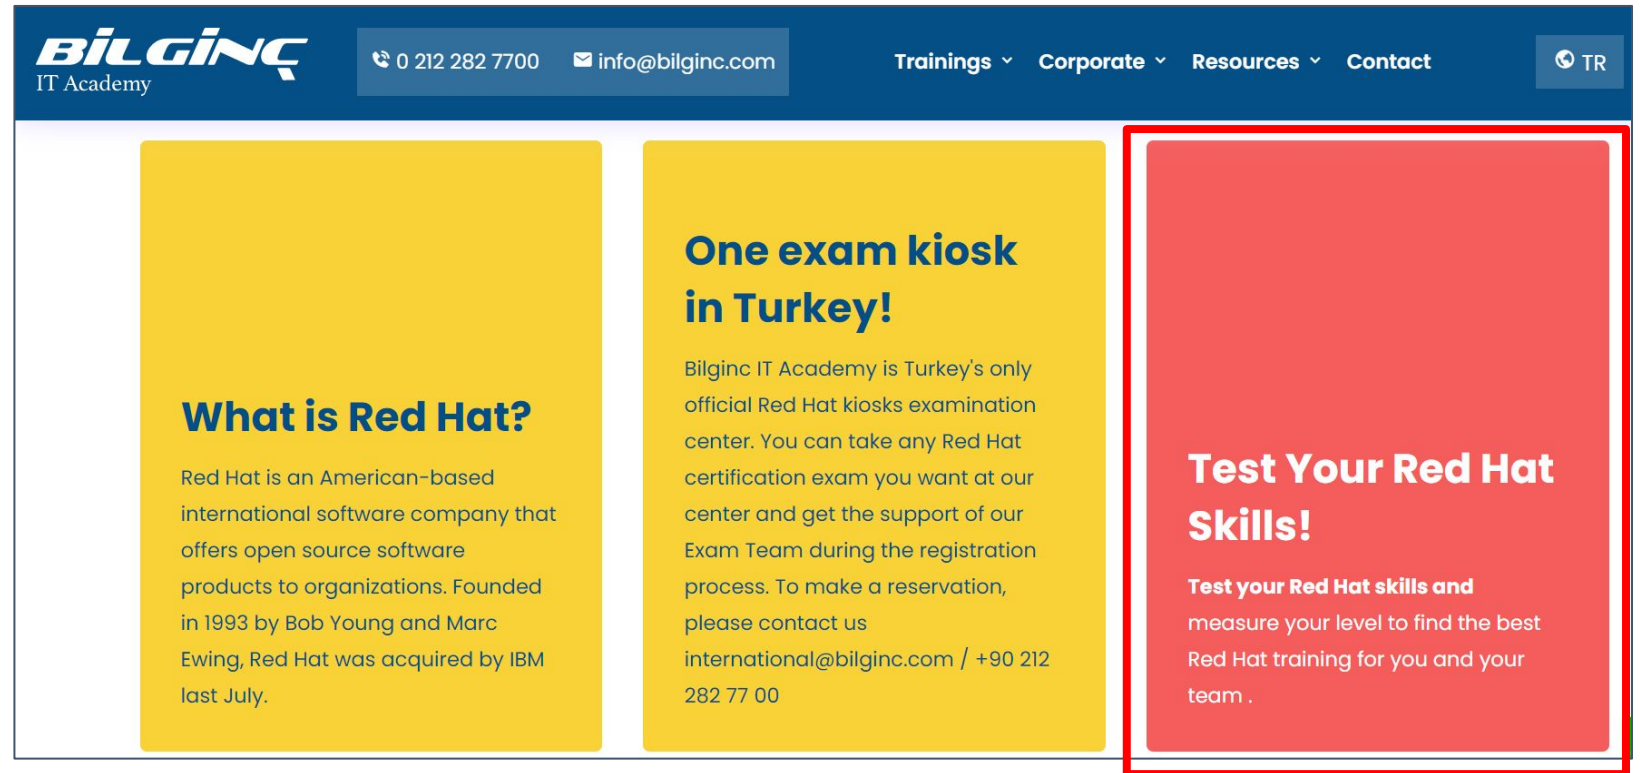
BİLGİNÇ
IT Academy

0 212 282 7700 info@bilginc.com

Trainings Corporate Resources Contact

TR

What is Red Hat?

Red Hat is an American-based international software company that offers open source software products to organizations. Founded in 1993 by Bob Young and Marc Ewing, Red Hat was acquired by IBM last July.

One exam kiosk in Turkey!

Bilginc IT Academy is Turkey's only official Red Hat kiosks examination center. You can take any Red Hat certification exam you want at our center and get the support of our Exam Team during the registration process. To make a reservation, please contact us international@bilginc.com / +90 212 282 77 00

Test Your Red Hat Skills!

Test your Red Hat skills and measure your level to find the best Red Hat training for you and your team .